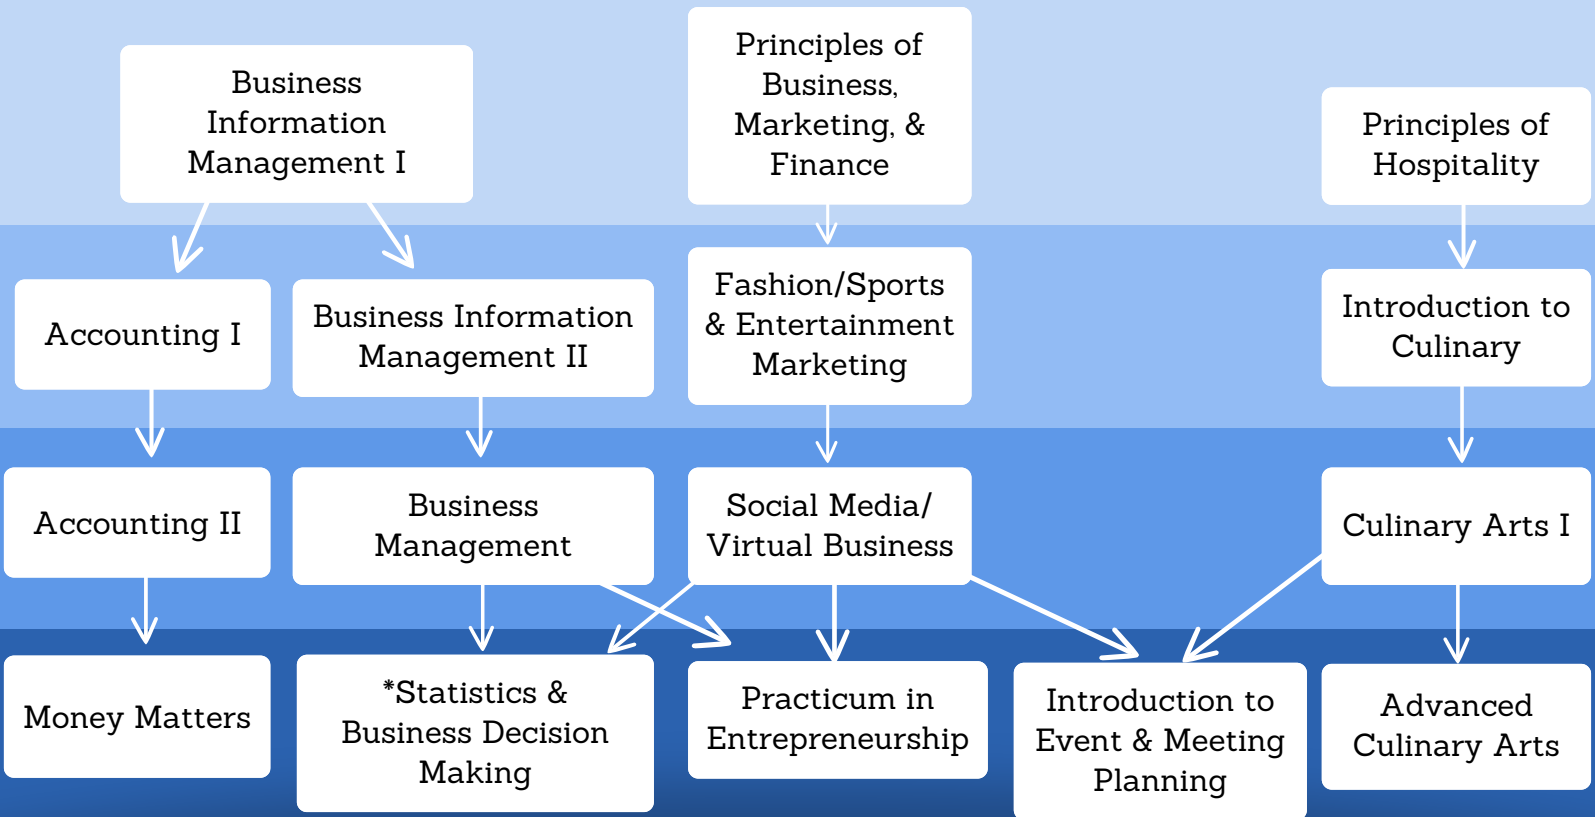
Business Information Management I

Principles of Business, Marketing, & Finance

Principles of Hospitality

Accounting I

Business Information Management II

Fashion/Sports & Entertainment Marketing

Introduction to Culinary

Accounting II

Business Management

Social Media/ Virtual Business

Culinary Arts I

Money Matters

*Statistics & Business Decision Making

Practicum in Entrepreneurship

Introduction to Event & Meeting Planning

Advanced Culinary Arts